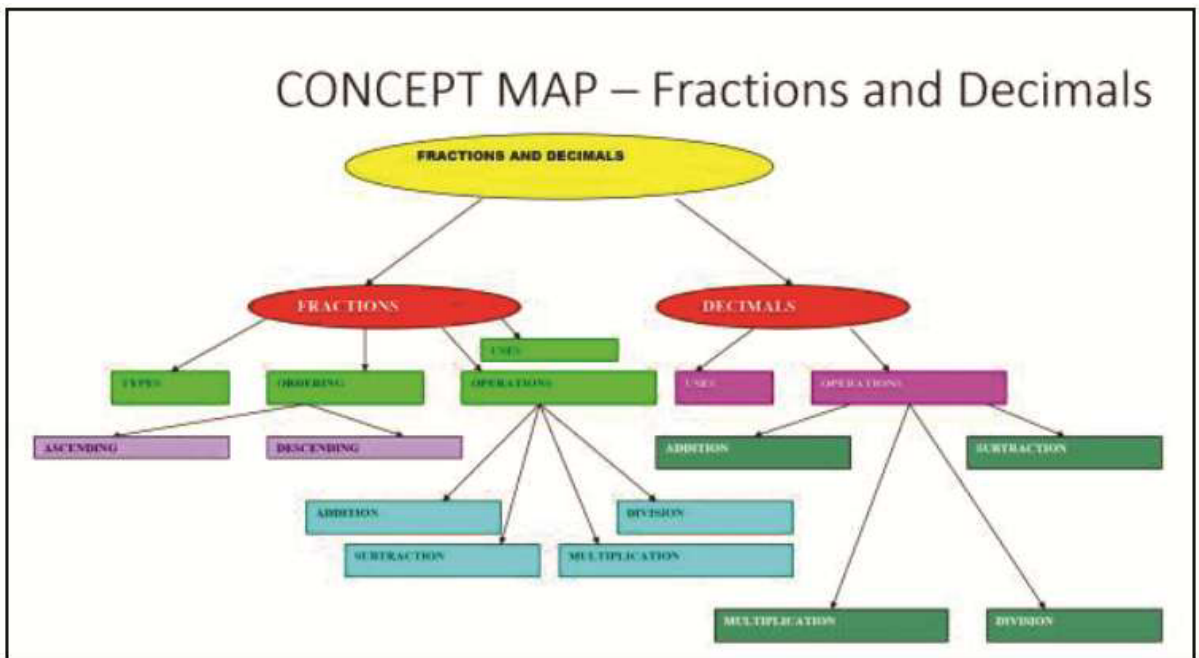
CONCEPT MAP – Fractions and Decimals

FRACTIONS AND DECIMALS

FRACTIONS

DECIMALS

USES

TYPES

ORDERING

OPERATIONS

USES

OPERATIONS

ASCENDING

DESCENDING

ADDITION

SUBTRACTION

ADDITION

DIVISION

SUBTRACTION

MULTIPLICATION

MULTIPLICATION

DIVISION